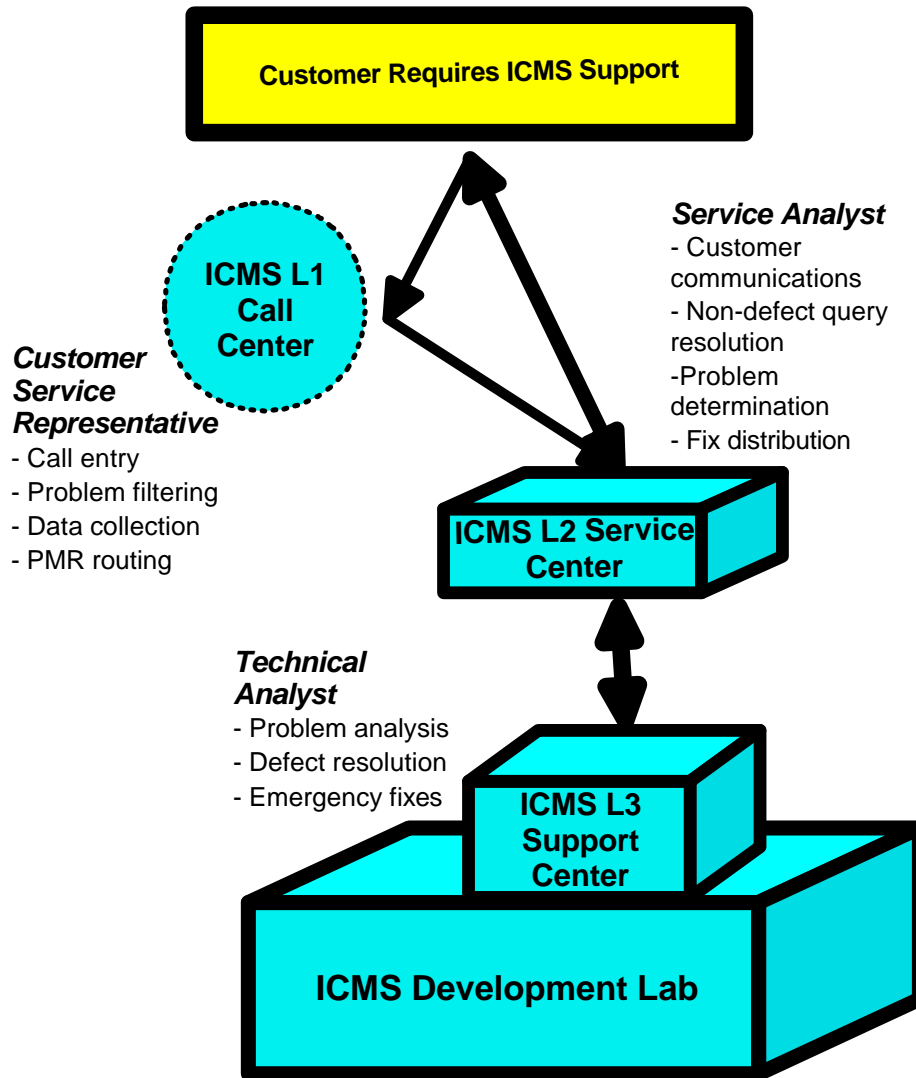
Customer Requires ICMS Support

ICMS L1 Call Center

Customer Service Representative
- Call entry
- Problem filtering
- Data collection
- PMR routing

Service Analyst
- Customer communications
- Non-defect query resolution
-Problem determination
- Fix distribution

ICMS L2 Service Center

Technical Analyst
- Problem analysis
- Defect resolution
- Emergency fixes

ICMS L3 Support Center

ICMS Development Lab